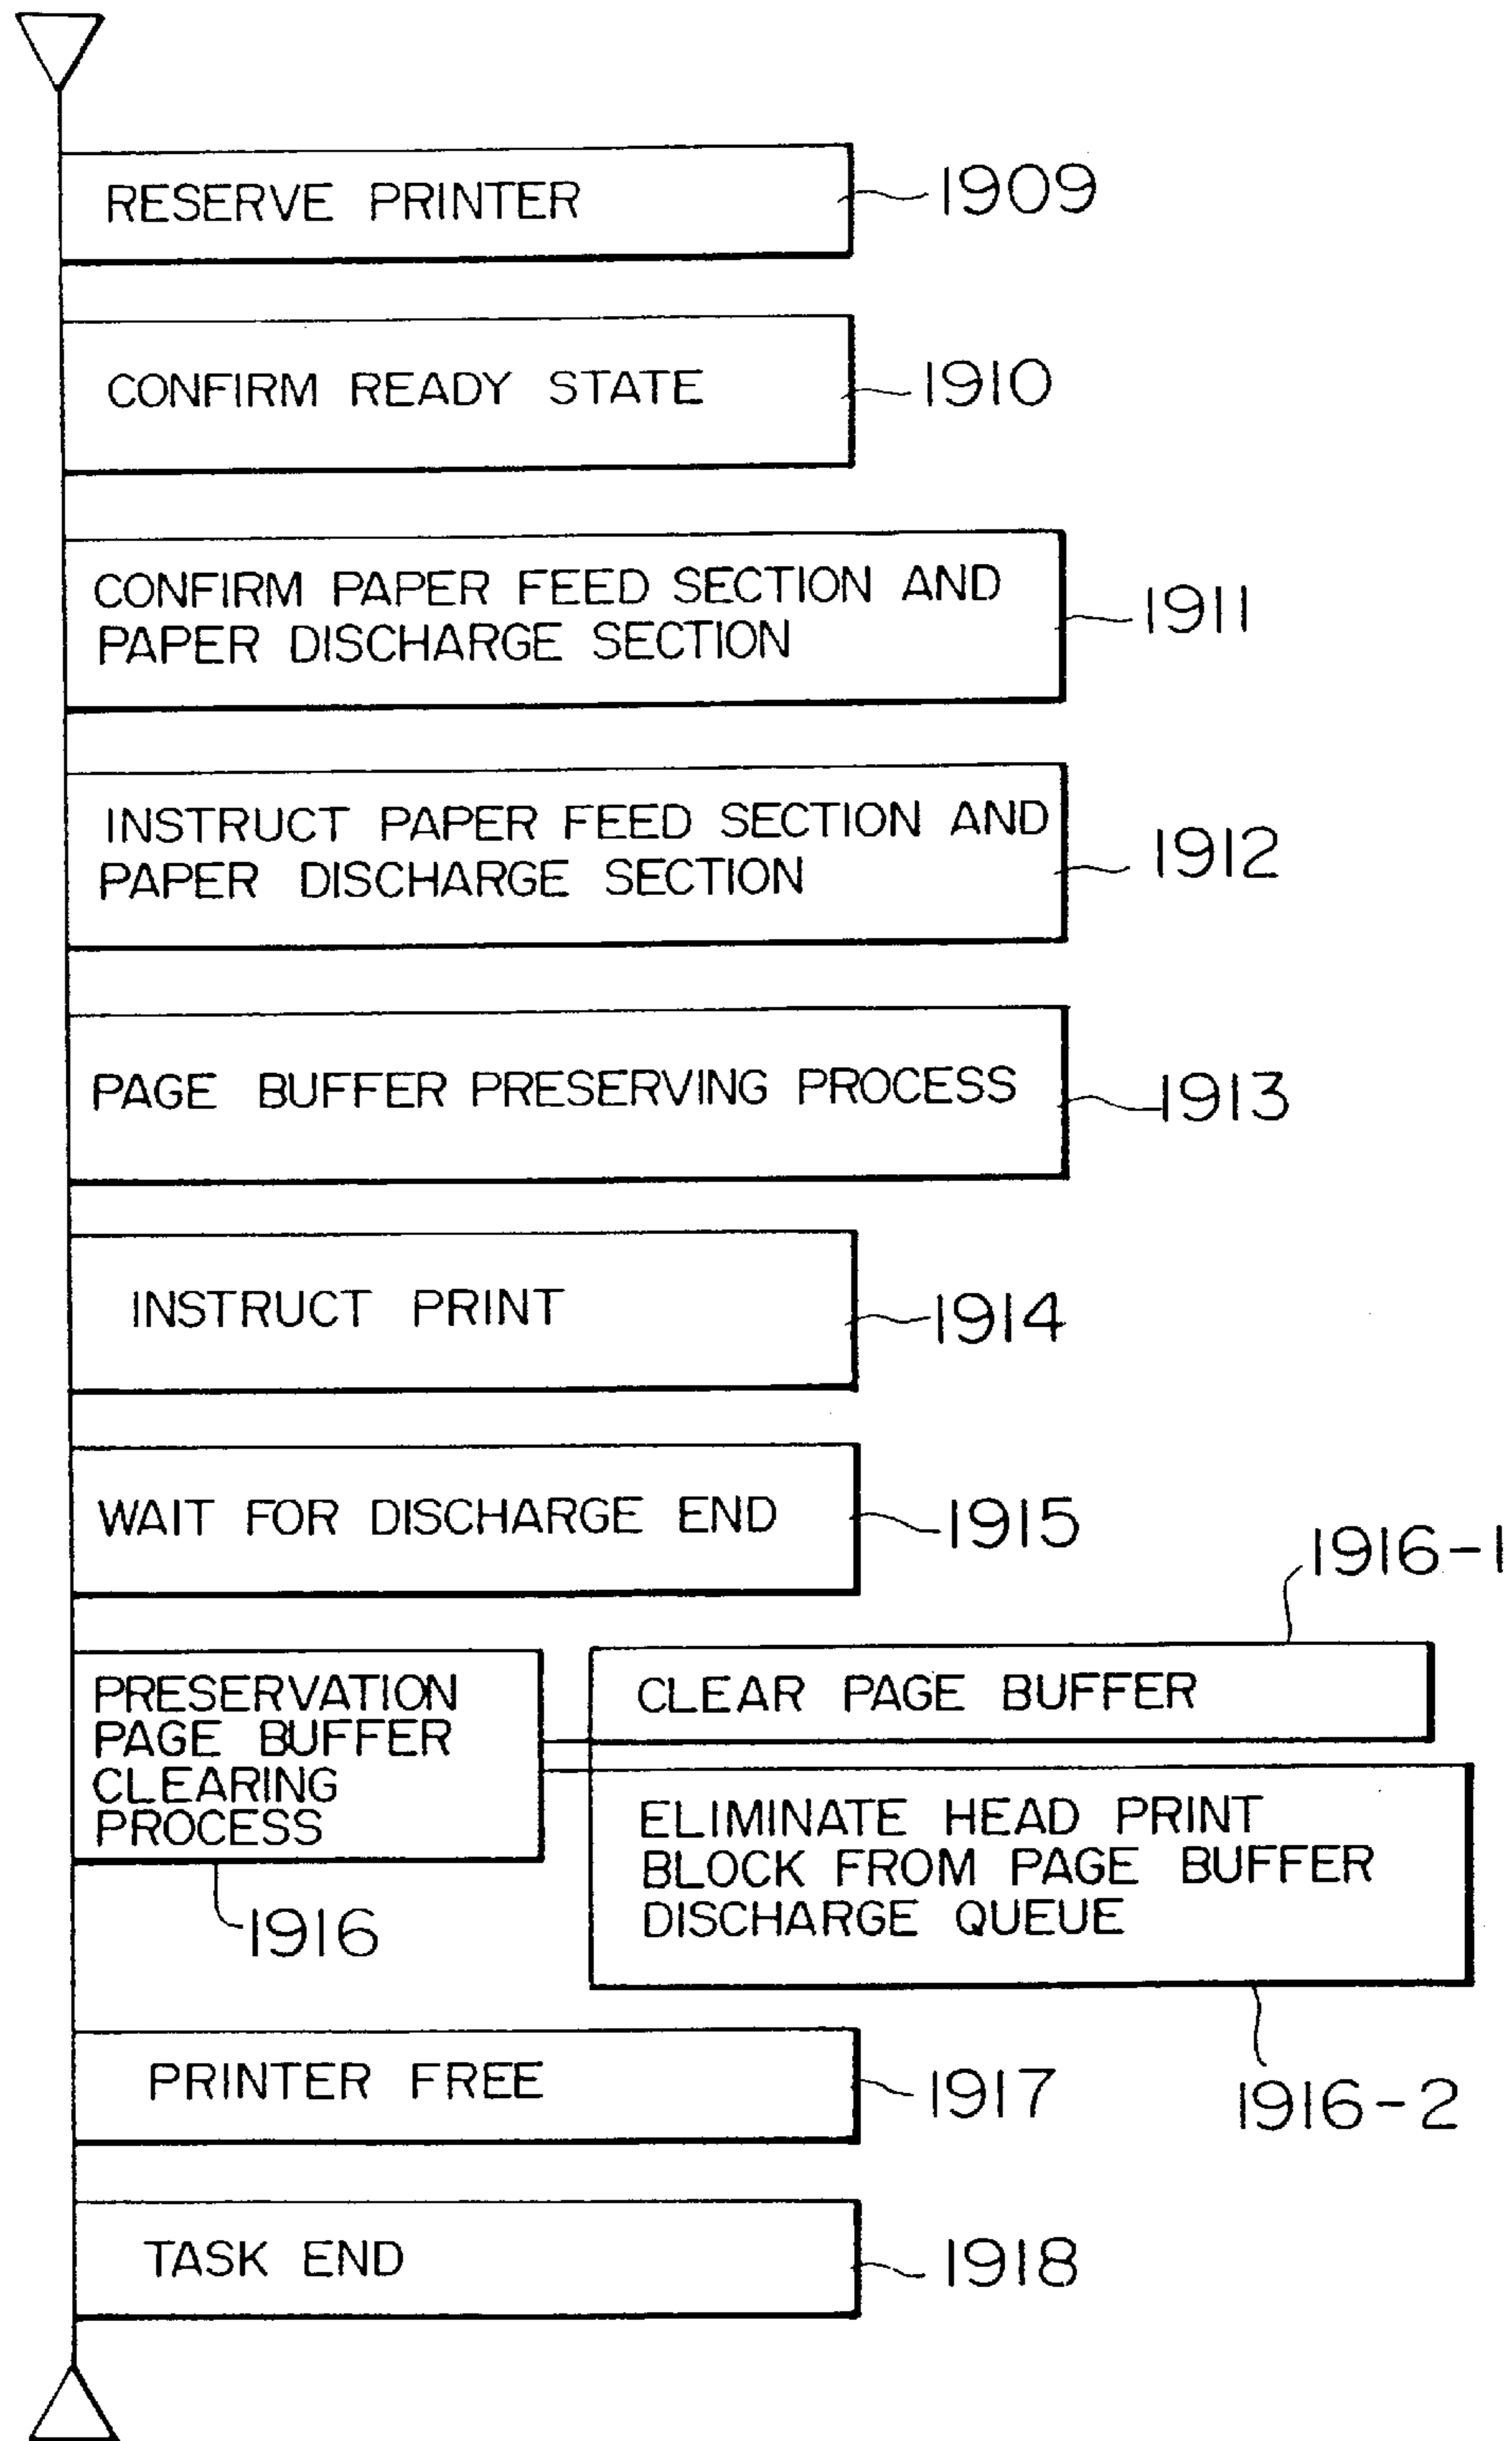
RESERVE PRINTER
1909

CONFIRM READY STATE
1910

CONFIRM PAPER FEED SECTION AND PAPER DISCHARGE SECTION
1911

INSTRUCT PAPER FEED SECTION AND PAPER DISCHARGE SECTION
1912

PAGE BUFFER PRESERVING PROCESS
1913

INSTRUCT PRINT
1914

WAIT FOR DISCHARGE END
1915

1916-1

PRESERVATION PAGE BUFFER CLEARING PROCESS

CLEAR PAGE BUFFER

ELIMINATE HEAD PRINT BLOCK FROM PAGE BUFFER DISCHARGE QUEUE

1916

PRINTER FREE
1917

1916-2

TASK END
1918